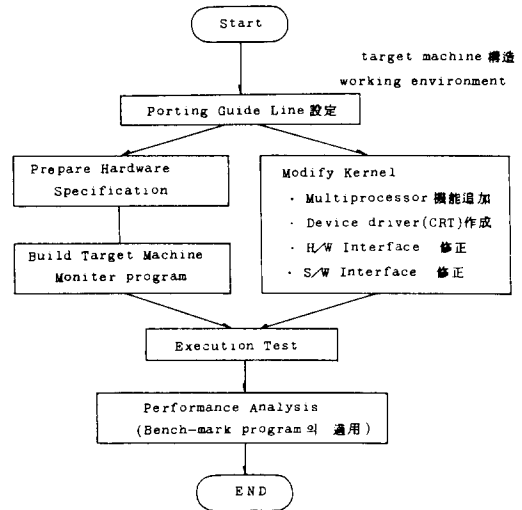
Start

target machine 構造
working environment

Porting Guide Line 設定

Prepare Hardware Specification

Modify Kernel
· Multiprocessor 機能追加
· Device driver(CRT)作成
· H/W Interface 修正
· S/W Interface 修正

Build Target Machine Moniter program

Execution Test

Performance Analysis
(Bench-mark program 의 適用)

END